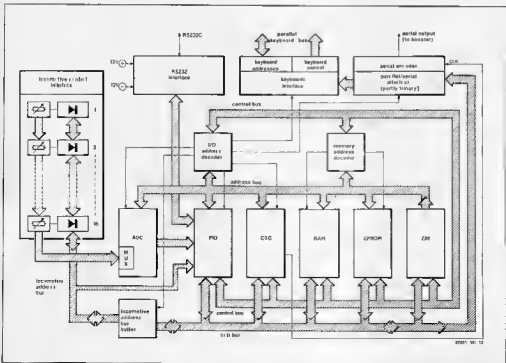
RS232C

parallel keyboard bus

serial output (to booster)

12V

12V

RS232 interface

keyboard addresses

keyboard control

keyboard interface

serial encoder

parallel/serial encoder (partly binary)

clk

locomotive control interface

1

2

16

control bus

I/O address decoder

memory address decoder

address bus

ADC

M U X

PIO

CTC

RAM

EPROM

Z80

locomotive address bus

locomotive address bus buffer

control bus

data bus

87057-V1-12